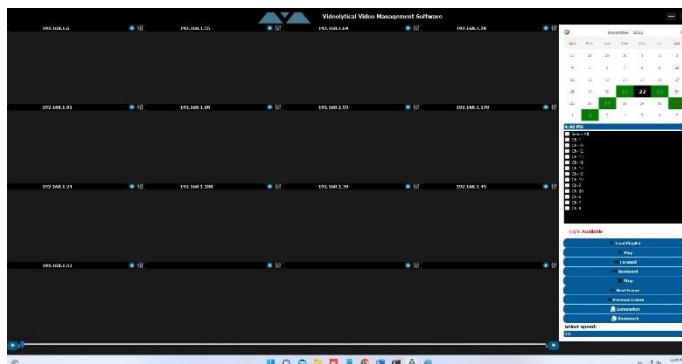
Videolytical Video Management Software

192.168.1.6
192.168.1.55
192.168.1.64
192.168.1.78

192.168.1.81
192.168.1.80
192.168.1.93
192.168.1.170

192.168.1.24
192.168.1.108
192.168.1.39
192.168.1.45

192.168.1.51

December 2022

Sun Mon Tue Wed Thu Fri Sat

22

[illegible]

Load Playlist
Play
Forward
Backward
Stop
Next Frame
Previous Frame
Screenshot
Bookmark

Select speed:
1X